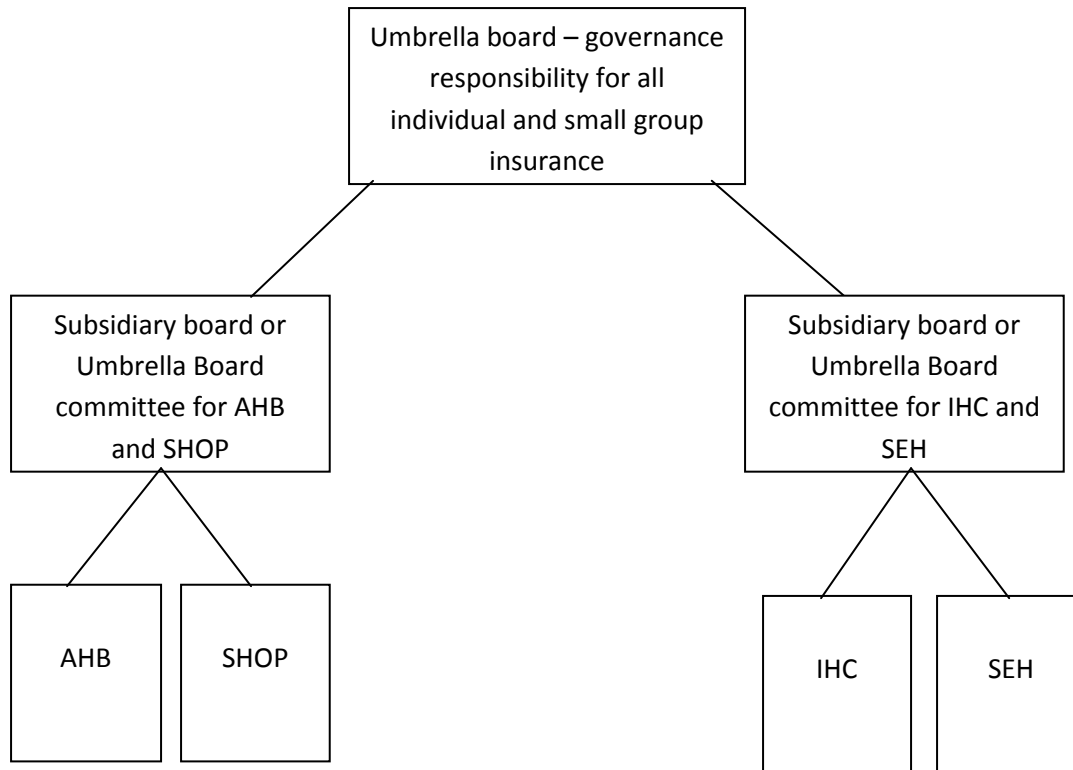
Umbrella board – governance responsibility for all individual and small group insurance

Subsidiary board or Umbrella Board committee for AHB and SHOP

Subsidiary board or Umbrella Board committee for IHC and SEH

AHB

SHOP

IHC

SEH